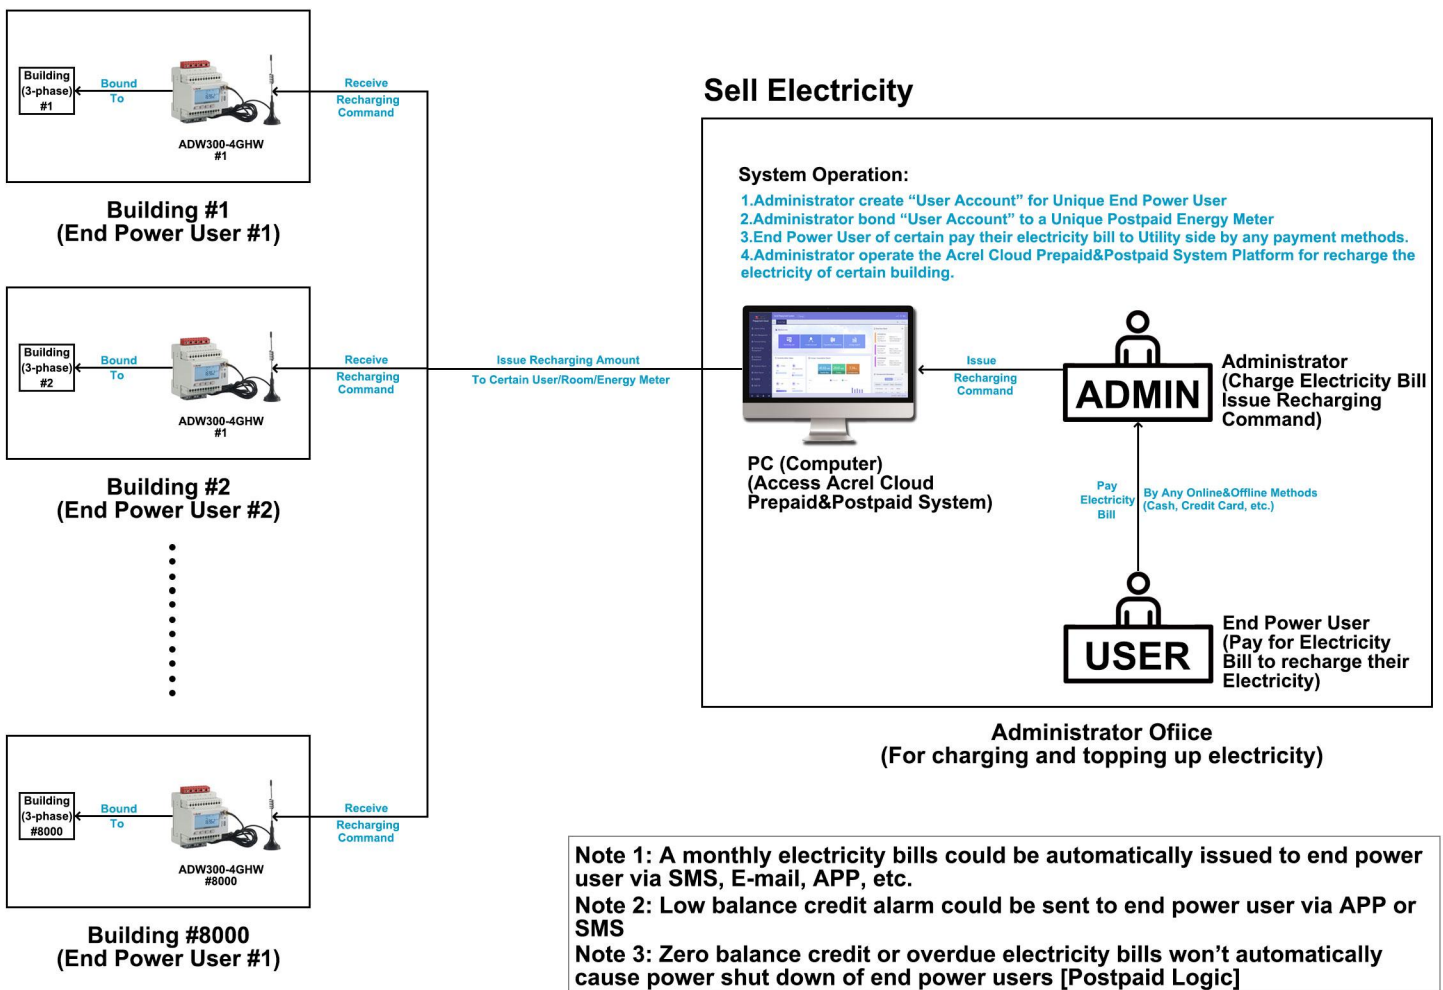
Building (3-phase) #1
Bound To
ADW300-4GHW #1
Receive Recharging Command

Building #1
(End Power User #1)

Building (3-phase) #2
Bound To
ADW300-4GHW #1
Receive Recharging Command

Building #2
(End Power User #2)

Building (3-phase) #8000
Bound To
ADW300-4GHW #8000
Receive Recharging Command

Building #8000
(End Power User #1)

Issue Recharging Amount
To Certain User/Room/Energy Meter

Sell Electricity

System Operation:
1.Administrator create "User Account" for Unique End Power User
2.Administrator bond "User Account" to a Unique Postpaid Energy Meter
3.End Power User of certain pay their electricity bill to Utility side by any payment methods.
4.Administrator operate the Acrel Cloud Prepaid&Postpaid System Platform for recharge the electricity of certain building.

PC (Computer)
(Access Acrel Cloud Prepaid&Postpaid System)

Issue Recharging Command

ADMIN
Administrator
(Charge Electricity Bill Issue Recharging Command)

Pay Electricity Bill
By Any Online&Offline Methods (Cash, Credit Card, etc.)

USER
End Power User
(Pay for Electricity Bill to recharge their Electricity)

Administrator Ofiice
(For charging and topping up electricity)

Note 1: A monthly electricity bills could be automatically issued to end power user via SMS, E-mail, APP, etc.
Note 2: Low balance credit alarm could be sent to end power user via APP or SMS
Note 3: Zero balance credit or overdue electricity bills won't automatically cause power shut down of end power users [Postpaid Logic]